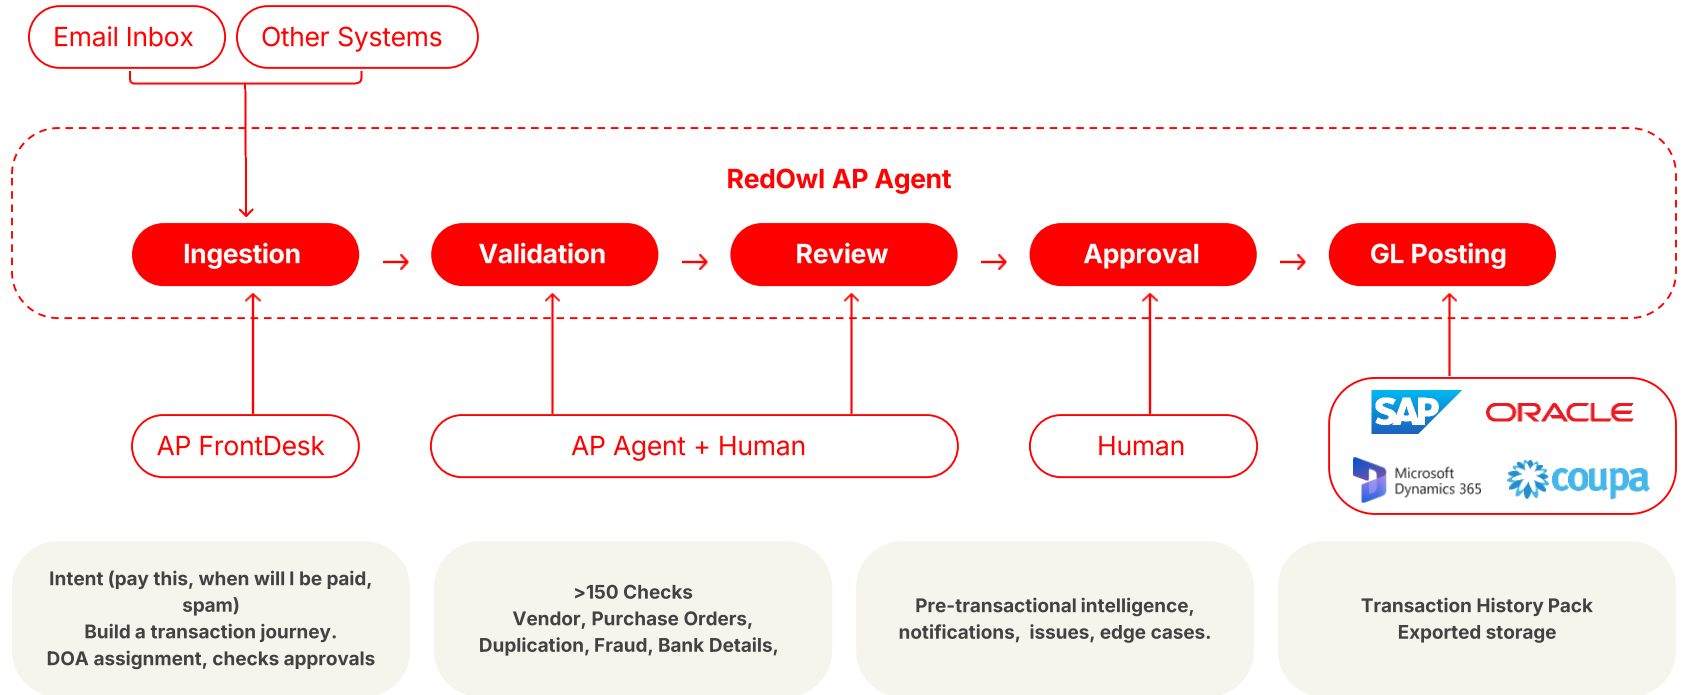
Email Inbox

Other Systems

RedOwl AP Agent

Ingestion → Validation → Review → Approval → GL Posting

AP FrontDesk

AP Agent + Human

Human

SAP

ORACLE

Microsoft Dynamics 365

coupa

Intent (pay this, when will I be paid, spam)
Build a transaction journey.
DOA assignment, checks approvals

>150 Checks
Vendor, Purchase Orders, Duplication, Fraud, Bank Details,

Pre-transactional intelligence, notifications, issues, edge cases.

Transaction History Pack
Exported storage